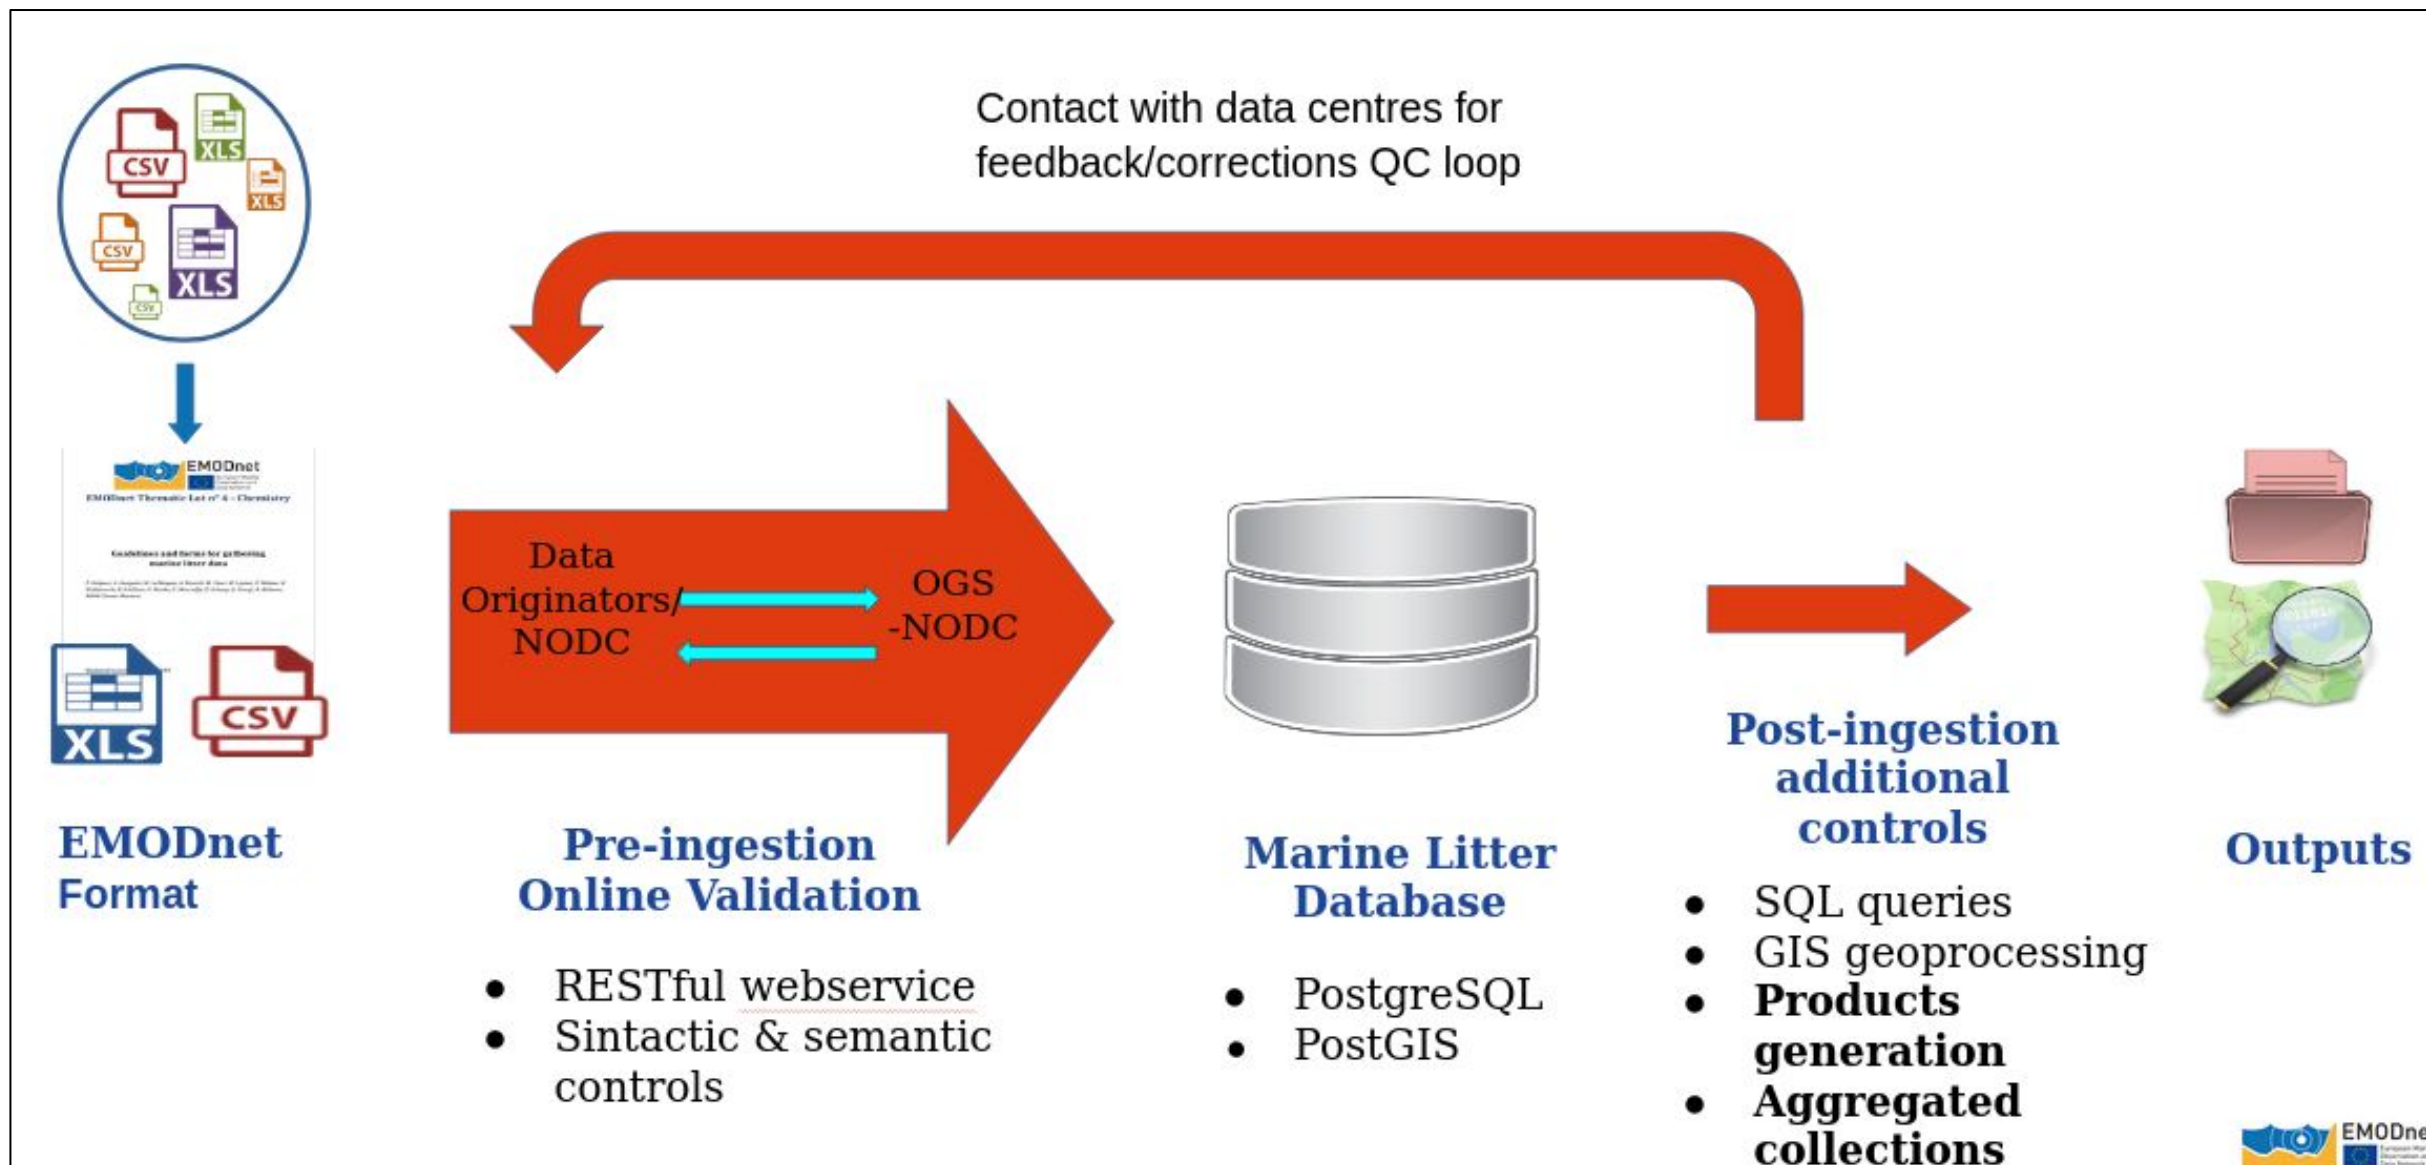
Contact with data centres for feedback/corrections QC loop

CSV
XLS
XLS
CSV
XLS
CSV

EMODnet
EMODnet Thematic Lot n° 4 – Chemistry
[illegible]

XLS
CSV

EMODnet
Format

Data Originators/ NODC
OGS -NODC

Pre-ingestion
Online Validation

- RESTful webservice
- Sintactic & semantic controls

Marine Litter Database

- PostgreSQL
- PostGIS

Post-ingestion additional controls

- SQL queries
- GIS geoprocessing
- **Products generation**
- **Aggregated collections**

Outputs

EMODne